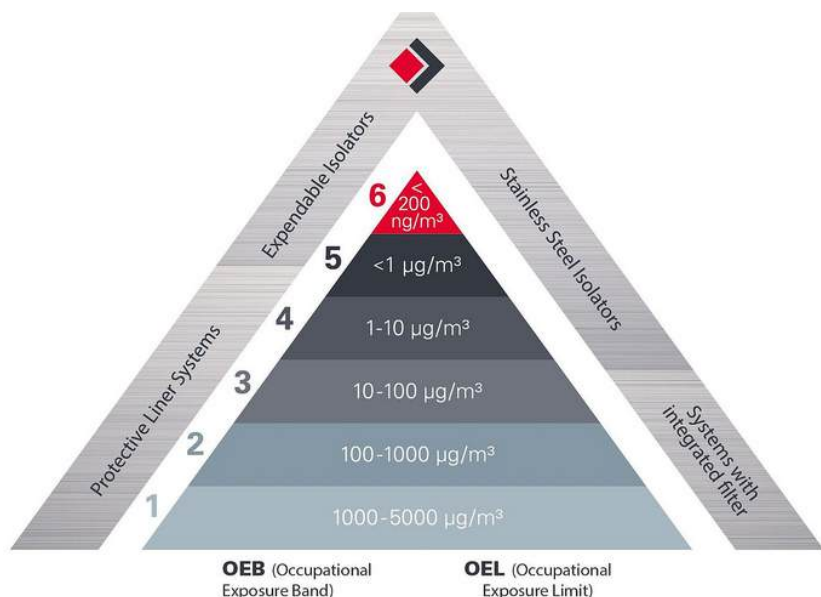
Expendable Isolators

Protective Liner Systems

Stainless Steel Isolators

Systems with integrated filter

6 < 200 ng/m³

5 <1 µg/m³

4 1-10 µg/m³

3 10-100 µg/m³

2 100-1000 µg/m³

1 1000-5000 µg/m³

OEB (Occupational Exposure Band)

OEL (Occupational Exposure Limit)